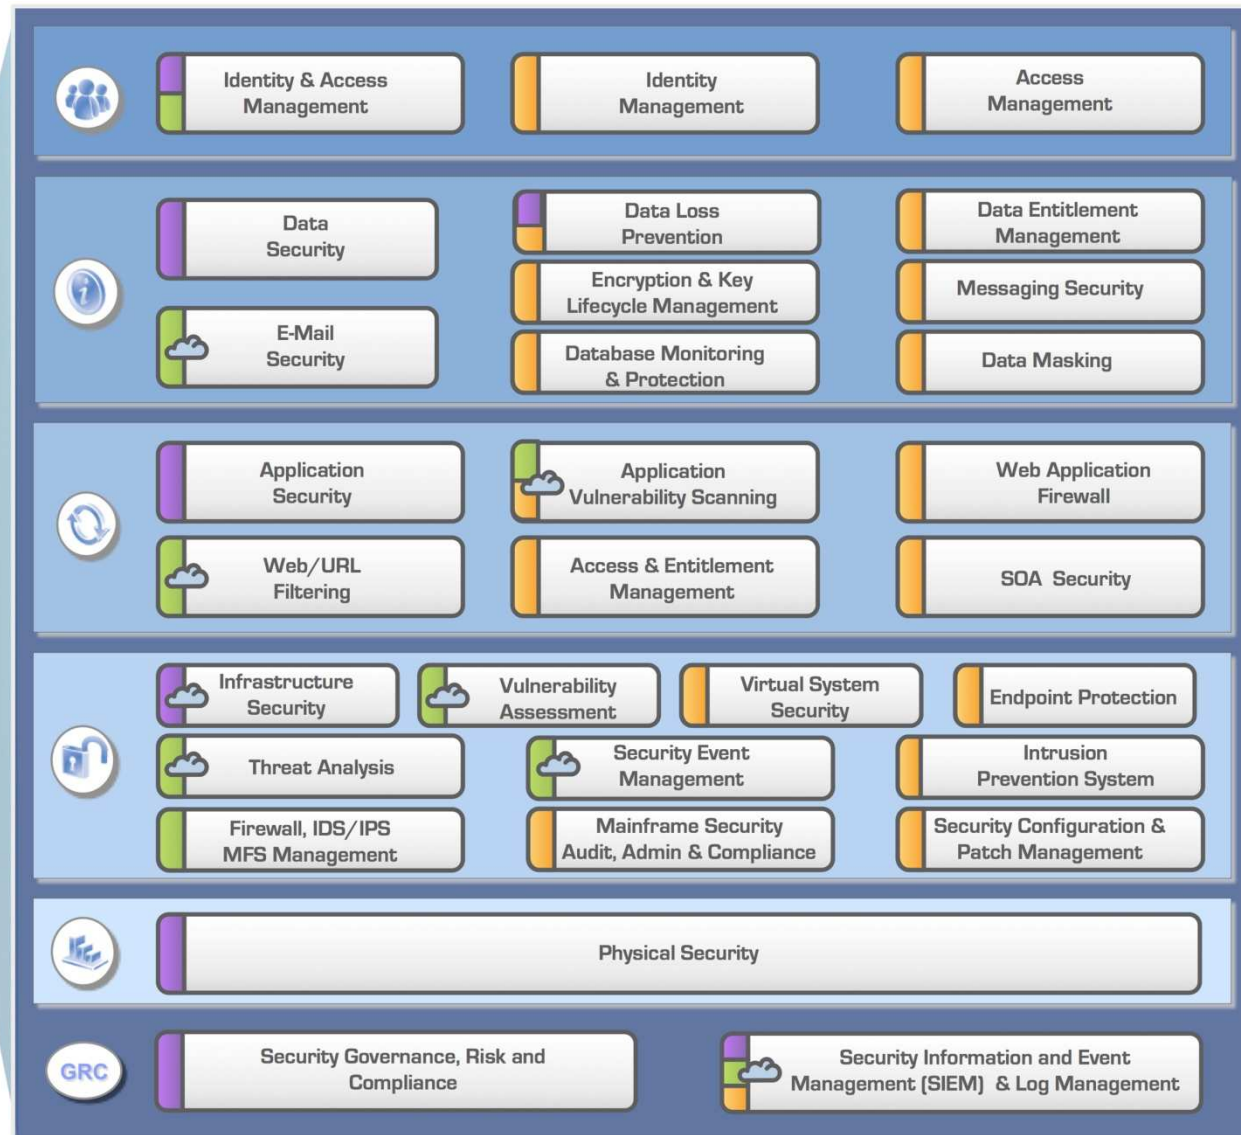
Identity & Access Management

Identity Management

Access Management

Data Security

Data Loss Prevention

Data Entitlement Management

Encryption & Key Lifecycle Management

Messaging Security

E-Mail Security

Database Monitoring & Protection

Data Masking

Application Security

Application Vulnerability Scanning

Web Application Firewall

Web/URL Filtering

Access & Entitlement Management

SOA Security

Infrastructure Security

Vulnerability Assessment

Virtual System Security

Endpoint Protection

Threat Analysis

Security Event Management

Intrusion Prevention System

Firewall, IDS/IPS MFS Management

Mainframe Security Audit, Admin & Compliance

Security Configuration & Patch Management

Physical Security

GRC

Security Governance, Risk and Compliance

Security Information and Event Management (SIEM) & Log Management